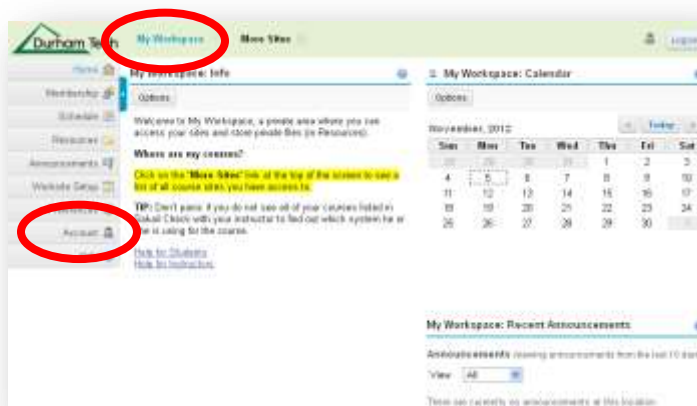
Durham Tech

My Workspace

More Sites

Logout

Home

Membership

Schedule

Resources

Announcements

Worksite Setup

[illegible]

Account

My Workspace: Info

Options

Welcome to My Workspace, a private area where you can access your sites and store private files (in Resources).

Where are my courses?

Click on the "More Sites" link at the top of the screen to see a list of all course sites you have access to.

TIP: Don't panic if you do not see all of your courses listed in Sakai! Check with your instructor to find out which system he or she is using for the course.

Help for Students
Help for Instructors

My Workspace: Calendar

Options

November, 2012

Today

| Sun | Mon | Tue | Wed | Thu | Fri | Sat |
|---|---|---|---|---|---|---|
| 28 | 29 | 30 | 31 | 1 | 2 | 3 |
| 4 | 5 | 6 | 7 | 8 | 9 | 10 |
| 11 | 12 | 13 | 14 | 15 | 16 | 17 |
| 18 | 19 | 20 | 21 | 22 | 23 | 24 |
| 25 | 26 | 27 | 28 | 29 | 30 | 1 |

My Workspace: Recent Announcements

Announcements (viewing announcements from the last 10 days)

View All

There are currently no announcements at this location.